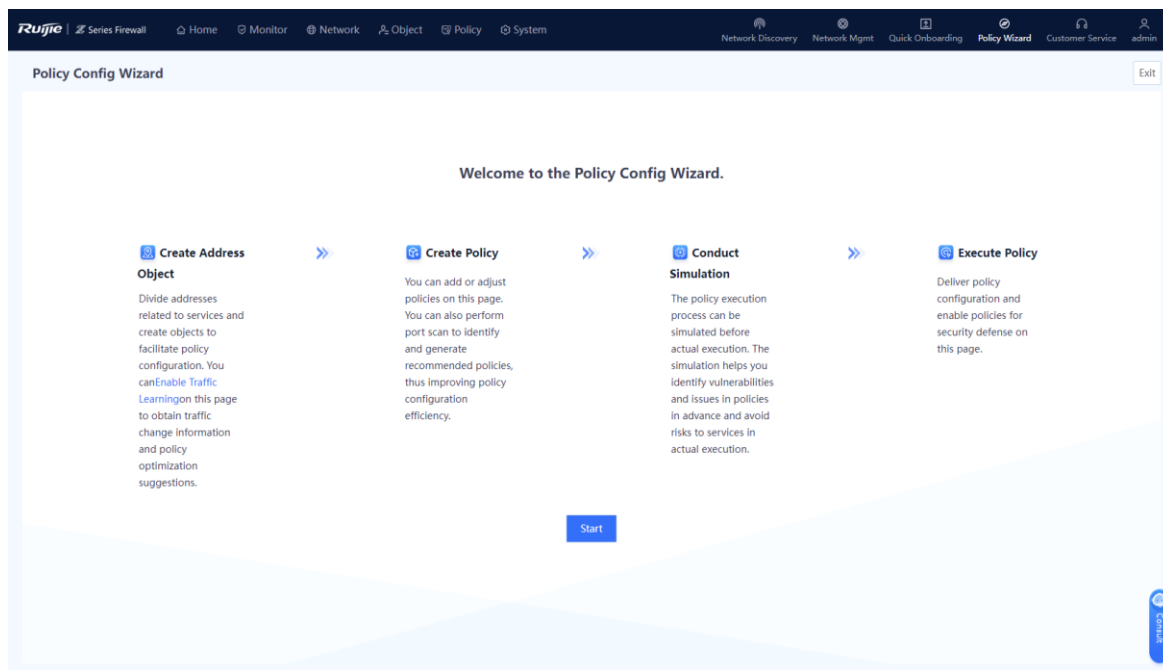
Ruijie | Z Series Firewall Home Monitor Network Object Policy System Network Discovery Network Mgmt Quick Onboarding Policy Wizard Customer Service admin

Policy Config Wizard

Exit

Welcome to the Policy Config Wizard.

Create Address Object

Divide addresses related to services and create objects to facilitate policy configuration. You canEnable Traffic Learningon this page to obtain traffic change information and policy optimization suggestions.

Create Policy

You can add or adjust policies on this page. You can also perform port scan to identify and generate recommended policies, thus improving policy configuration efficiency.

Conduct Simulation

The policy execution process can be simulated before actual execution. The simulation helps you identify vulnerabilities and issues in policies in advance and avoid risks to services in actual execution.

Execute Policy

Deliver policy configuration and enable policies for security defense on this page.

Start

Contact